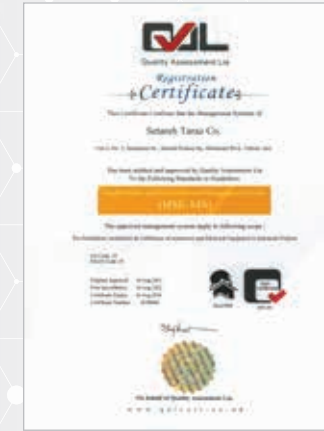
QAL
Quality Assessment Ltd
Registration
Certificate
This Certificate Confirms that the Management System of
Setareh Taraz Co.
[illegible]
Has been audited and approved by Quality Assessment Ltd
To the Following Standards or Guidelines:
OHSAS 18001
The approved management system apply to following scope:
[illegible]
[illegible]
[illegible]
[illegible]
On behalf of Quality Assessment Ltd.
www.qalcert.co.uk